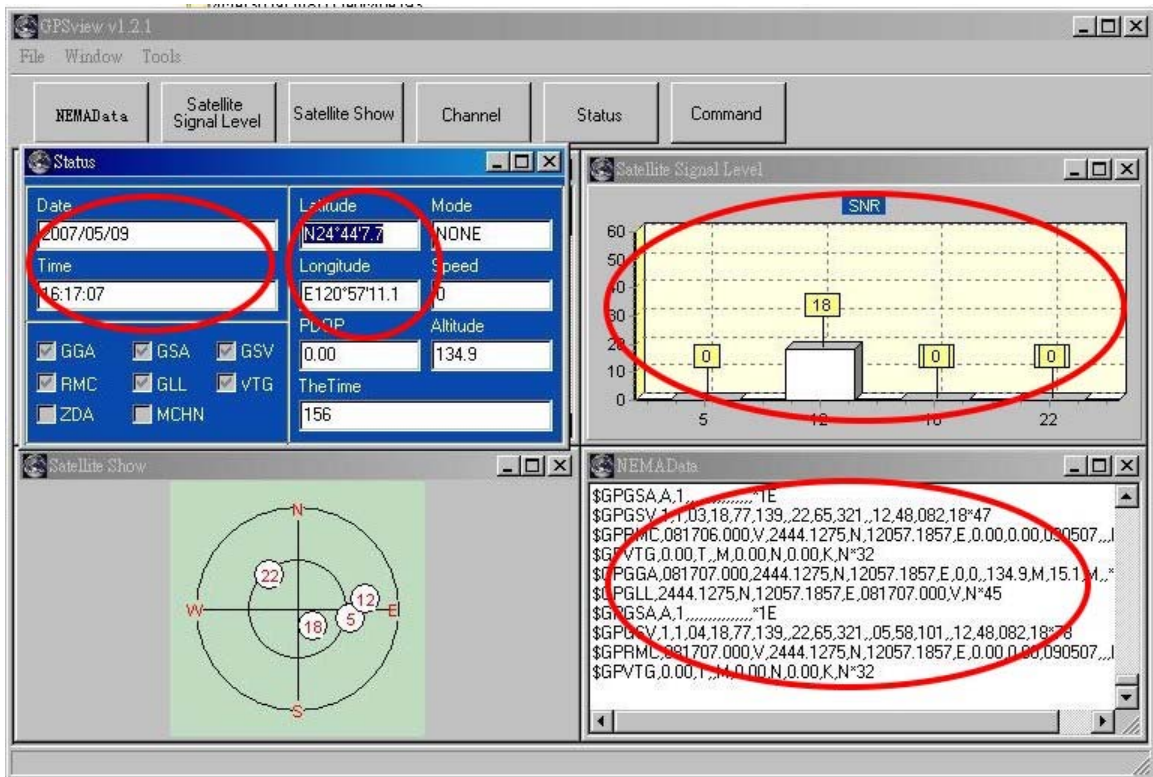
GPSview v1.2.1
File Window Tools

NEMAData
Satellite Signal Level
Satellite Show
Channel
Status
Command

Status
Date
2007/05/09
Time
16:17:07
Latitude
N24°44'7.7
Longitude
E120°57'11.1
PDOP
0.00
Mode
NONE
Speed
0
Altitude
134.9
TheTime
156
GGA GSA GSV
RMC GLL VTG
ZDA MCHN

Satellite Signal Level
SNR
60
50
40
30
20
10
0
0
18
0
0
5
12
16
22

Satellite Show
N
W
E
S
22
12
5
18

NEMAData
$GPGSA,A,1,,,,,,,,,,,,,,*1E
$GPGSV,1,1,03,18,77,139,,22,65,321,,12,48,082,18*47
$GPRMC,081706.000,V,2444.1275,N,12057.1857,E,0.00,0.00,090507,,,I
$GPVTG,0.00,T,,M,0.00,N,0.00,K,N*32
$GPGGA,081707.000,2444.1275,N,12057.1857,E,0,0,,134.9,M,15.1,M,,*
$GPGLL,2444.1275,N,12057.1857,E,081707.000,V,N*45
$GPGSA,A,1,,,,,,,,,,,,,,*1E
$GPGSV,1,1,04,18,77,139,,22,65,321,,05,58,101,,12,48,082,18*78
$GPRMC,081707.000,V,2444.1275,N,12057.1857,E,0.00,0.00,090507,,,I
$GPVTG,0.00,T,,M,0.00,N,0.00,K,N*32